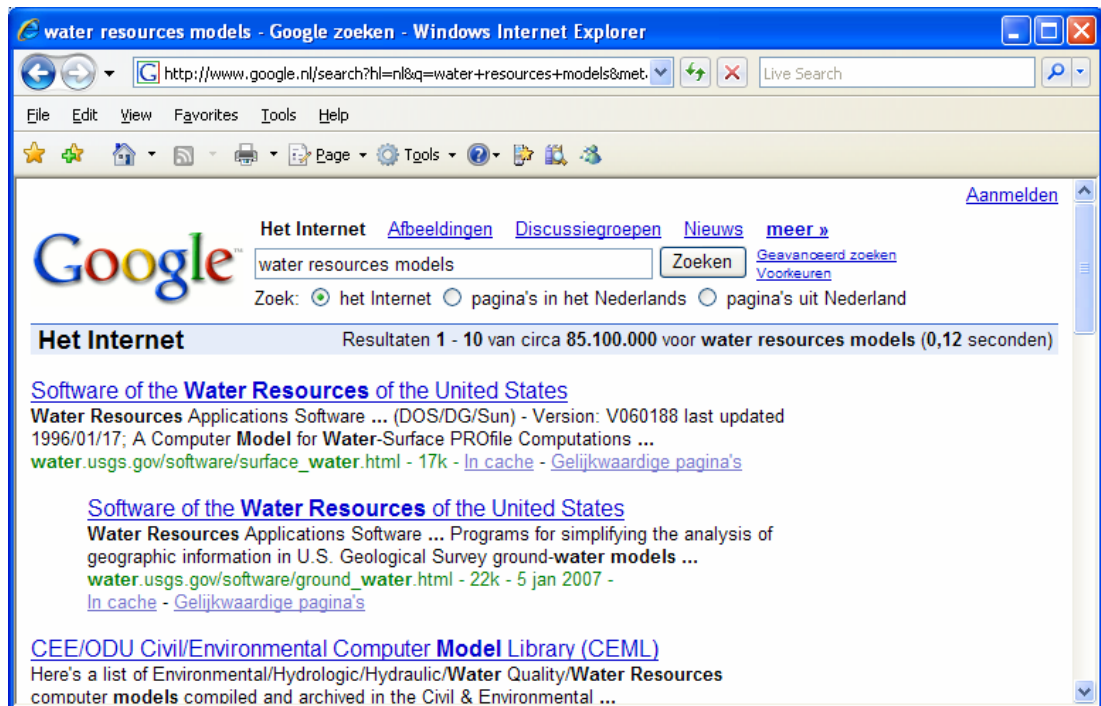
water resources models - Google zoeken - Windows Internet Explorer

http://www.google.nl/search?hl=nl&q=water+resources+models&met

Live Search

File Edit View Favorites Tools Help

Page Tools

Aanmelden

Google

Het Internet Afbeeldingen Discussiegroepen Nieuws meer »

water resources models Zoeken Geavanceerd zoeken Voorkeuren

Zoek: het Internet pagina's in het Nederlands pagina's uit Nederland

Het Internet Resultaten 1 - 10 van circa 85.100.000 voor water resources models (0,12 seconden)

Software of the Water Resources of the United States
Water Resources Applications Software ... (DOS/DG/Sun) - Version: V060188 last updated 1996/01/17; A Computer Model for Water-Surface PROfile Computations ...
water.usgs.gov/software/surface_water.html - 17k - In cache - Gelijkwaardige pagina's

Software of the Water Resources of the United States
Water Resources Applications Software ... Programs for simplifying the analysis of geographic information in U.S. Geological Survey ground-water models ...
water.usgs.gov/software/ground_water.html - 22k - 5 jan 2007 - In cache - Gelijkwaardige pagina's

CEE/ODU Civil/Environmental Computer Model Library (CEML)
Here's a list of Environmental/Hydrologic/Hydraulic/Water Quality/Water Resources computer models compiled and archived in the Civil & Environmental ...